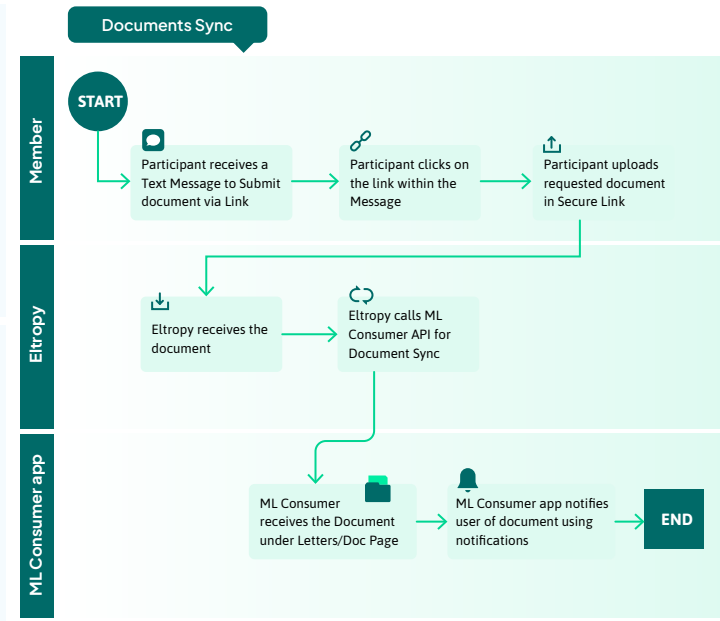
Documents Sync

Member

START

Participant receives a Text Message to Submit document via Link

Participant clicks on the link within the Message

Participant uploads requested document in Secure Link

Eltropy

Eltropy receives the document

Eltropy calls ML Consumer API for Document Sync

ML Consumer app

ML Consumer receives the Document under Letters/Doc Page

ML Consumer app notifies user of document using notifications

END